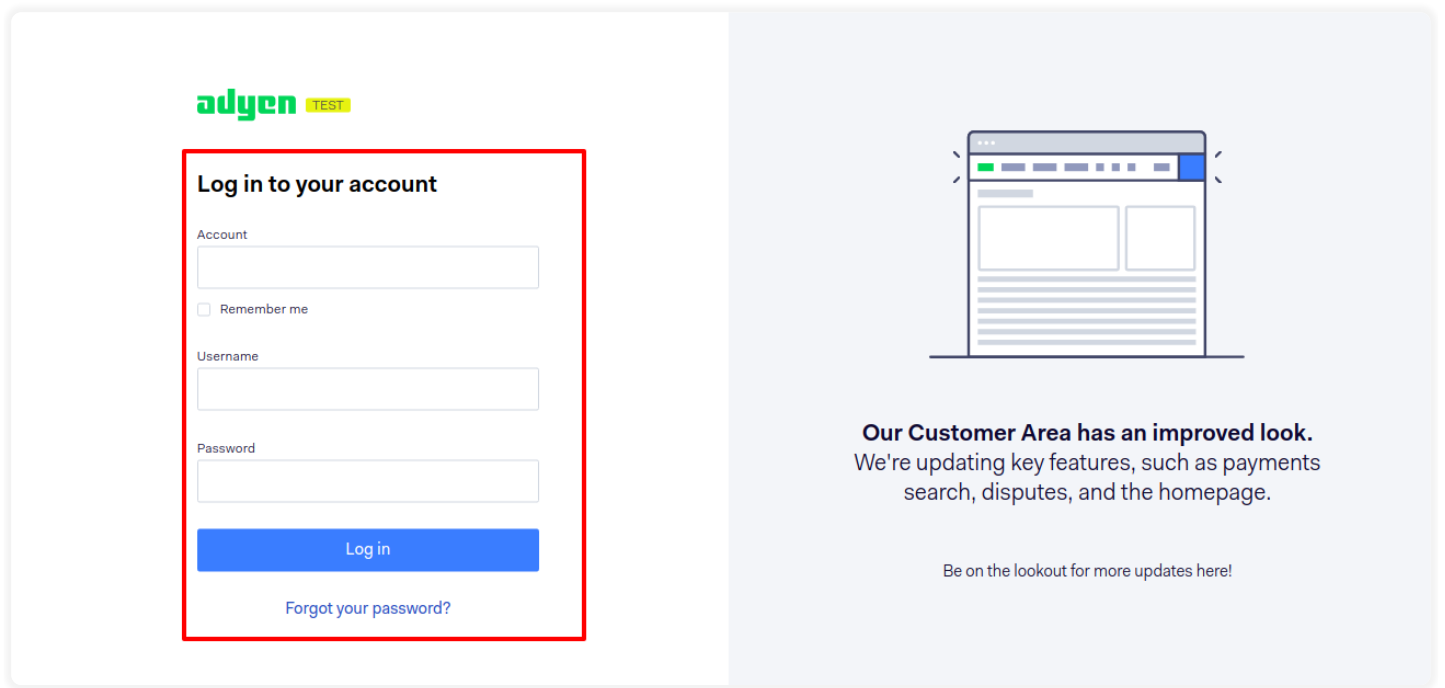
adyen TEST

Log in to your account

Account

Remember me

Username

Password

Log in

Forgot your password?

Our Customer Area has an improved look.
We're updating key features, such as payments search, disputes, and the homepage.

Be on the lookout for more updates here!